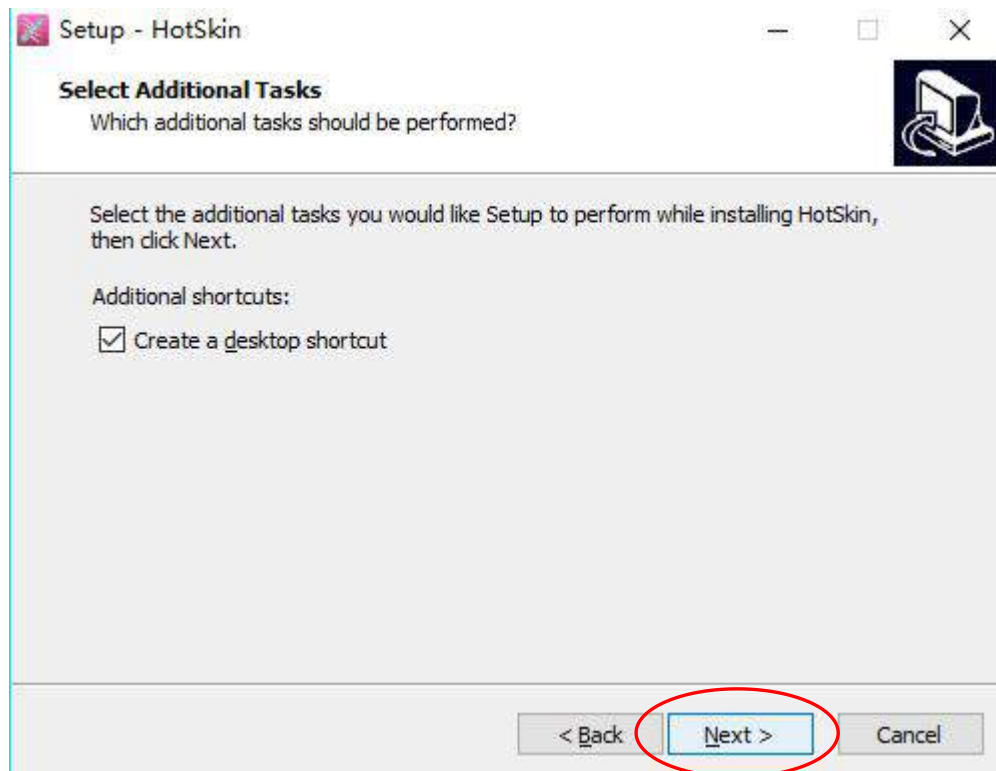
Setup - HotSkin

Select Additional Tasks
Which additional tasks should be performed?

Select the additional tasks you would like Setup to perform while installing HotSkin, then click Next.

Additional shortcuts:

Create a desktop shortcut

< Back
Next >
Cancel